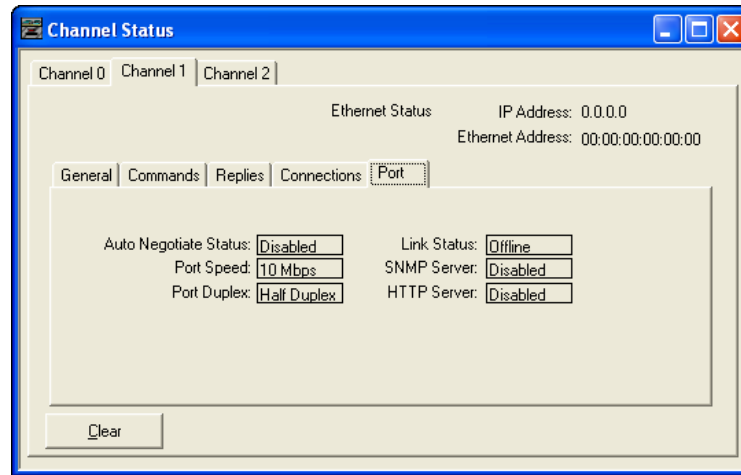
Channel Status

Channel 0 | Channel 1 | Channel 2

Ethernet Status
IP Address: 0.0.0.0
Ethernet Address: 00:00:00:00:00:00

General | Commands | Replies | Connections | Port

Auto Negotiate Status: Disabled
Port Speed: 10 Mbps
Port Duplex: Half Duplex
Link Status: Offline
SNMP Server: Disabled
HTTP Server: Disabled

Clear